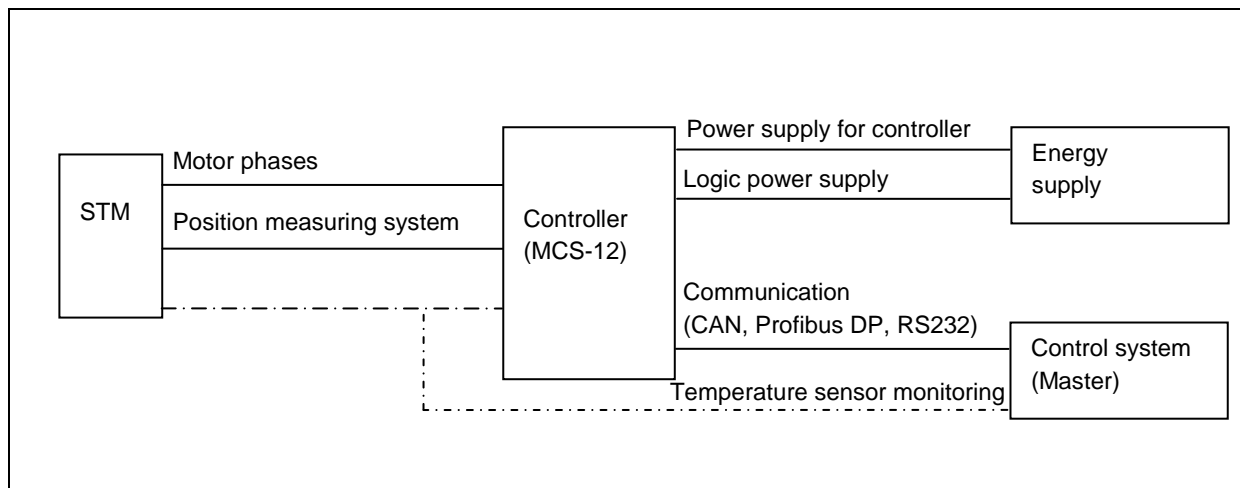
STM

Motor phases

Position measuring system

Controller
(MCS-12)

Power supply for controller

Logic power supply

Energy supply

Communication
(CAN, Profibus DP, RS232)

Control system
(Master)

Temperature sensor monitoring